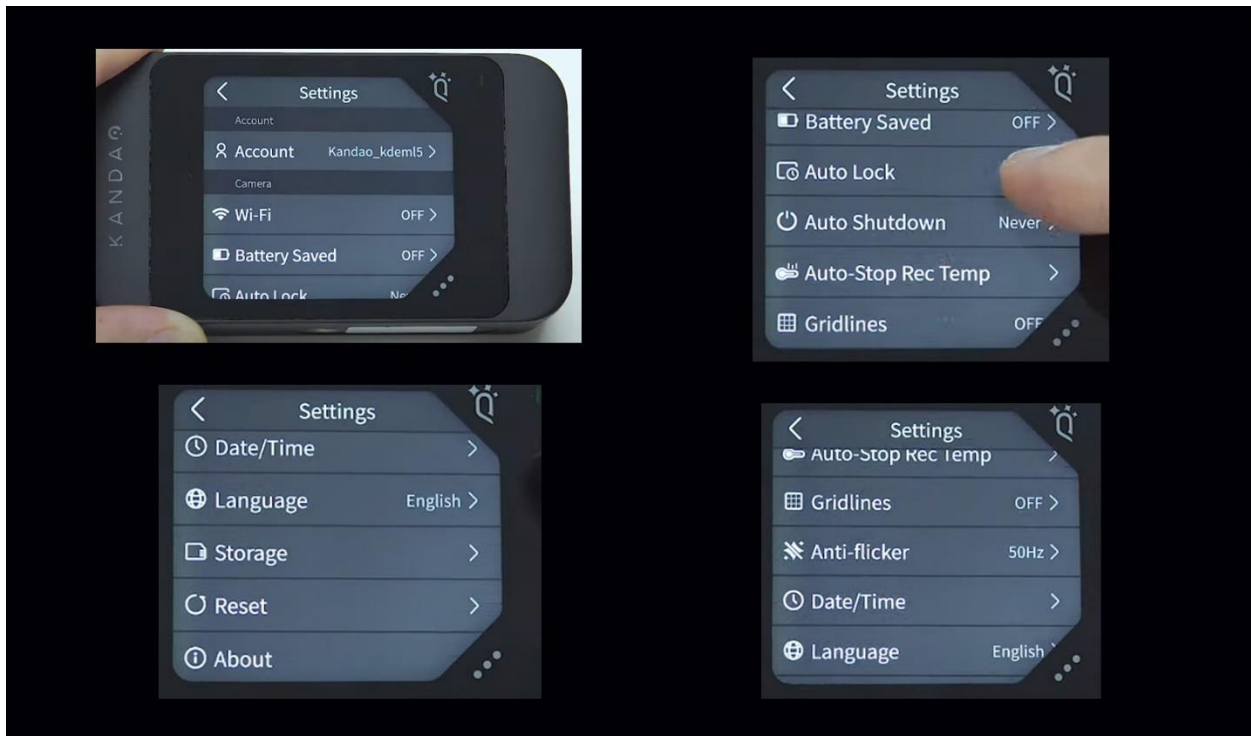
KANDAO

<

Settings

Account

Account Kandao_kdeml5 >

Camera

Wi-Fi OFF >

Battery Saved OFF >

Auto Lock Ne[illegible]

<

Settings

Battery Saved OFF >

Auto Lock

Auto Shutdown Never

Auto-Stop Rec Temp >

Gridlines OFF

<

Settings

Date/Time >

Language English >

Storage >

Reset >

About

<

Settings

Auto-Stop Rec Temp

Gridlines OFF >

Anti-flicker 50Hz >

Date/Time >

Language English